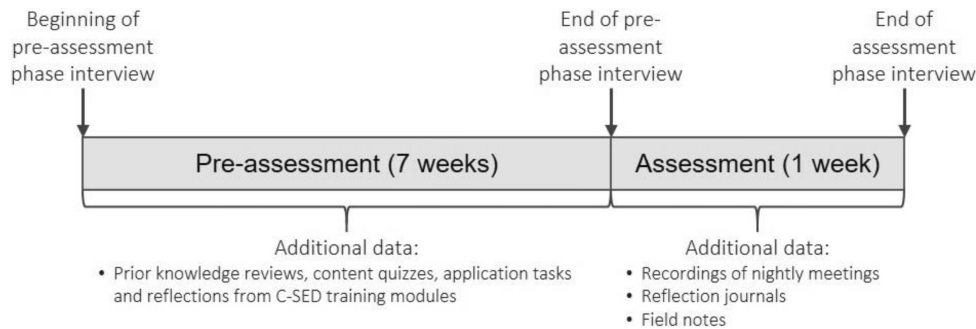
Beginning of pre-assessment phase interview

End of pre-assessment phase interview

End of assessment phase interview

Pre-assessment (7 weeks)

Assessment (1 week)

Additional data:
• Prior knowledge reviews, content quizzes, application tasks and reflections from C-SED training modules

Additional data:
• Recordings of nightly meetings
• Reflection journals
• Field notes